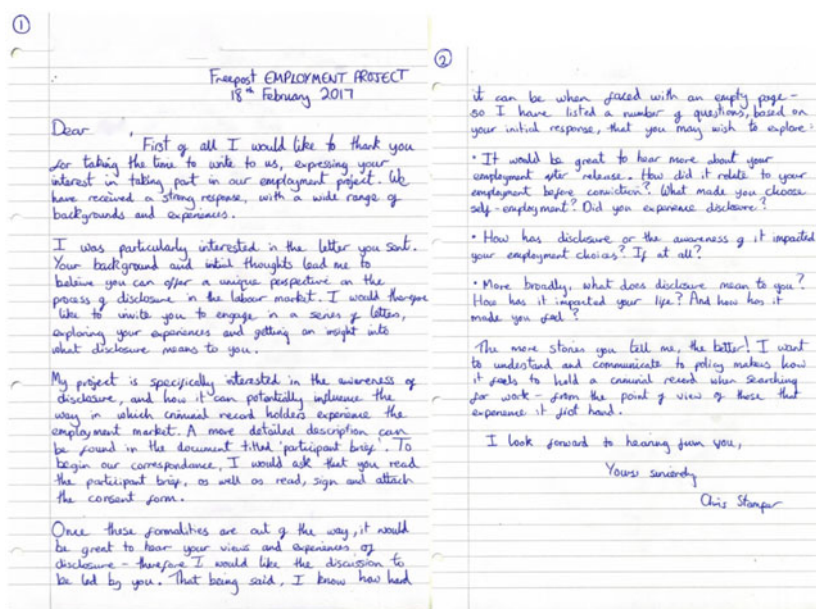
①

Freepost EMPLOYMENT PROJECT
18th February 2017

Dear ,
First of all I would like to thank you for taking the time to write to us, expressing your interest in taking part in our employment project. We have received a strong response, with a wide range of backgrounds and experiences.

I was particularly interested in the letter you sent. Your background and initial thoughts lead me to believe you can offer a unique perspective on the process of disclosure in the labour market. I would therefore like to invite you to engage in a series of letters, exploring your experiences and getting an insight into what disclosure means to you.

My project is specifically interested in the awareness of disclosure, and how it can potentially influence the way in which criminal record holders experience the employment market. A more detailed description can be found in the document titled 'participant brief'. To begin our correspondance, I would ask that you read the participant brief, as well as read, sign and attach the consent form.

Once these formalities are out of the way, it would be great to hear your views and experiences of disclosure - therefore I would like the discussion to be led by you. That being said, I know how hard

②

it can be when faced with an empty page - so I have listed a number of questions, based on your initial response, that you may wish to explore:

• It would be great to hear more about your employment after release. How did it relate to your employment before conviction? What made you choose self-employment? Did you experience disclosure?

• How has disclosure or the awareness of it impacted your employment choices? If at all?

• More broadly, what does disclosure mean to you? How has it impacted your life? And how has it made you feel?

The more stories you tell me, the better! I want to understand and communicate to policy makers how it feels to hold a criminal record when searching for work - from the point of view of those that experience it first hand.

I look forward to hearing from you,

Yours sincerely

Chris Stamper